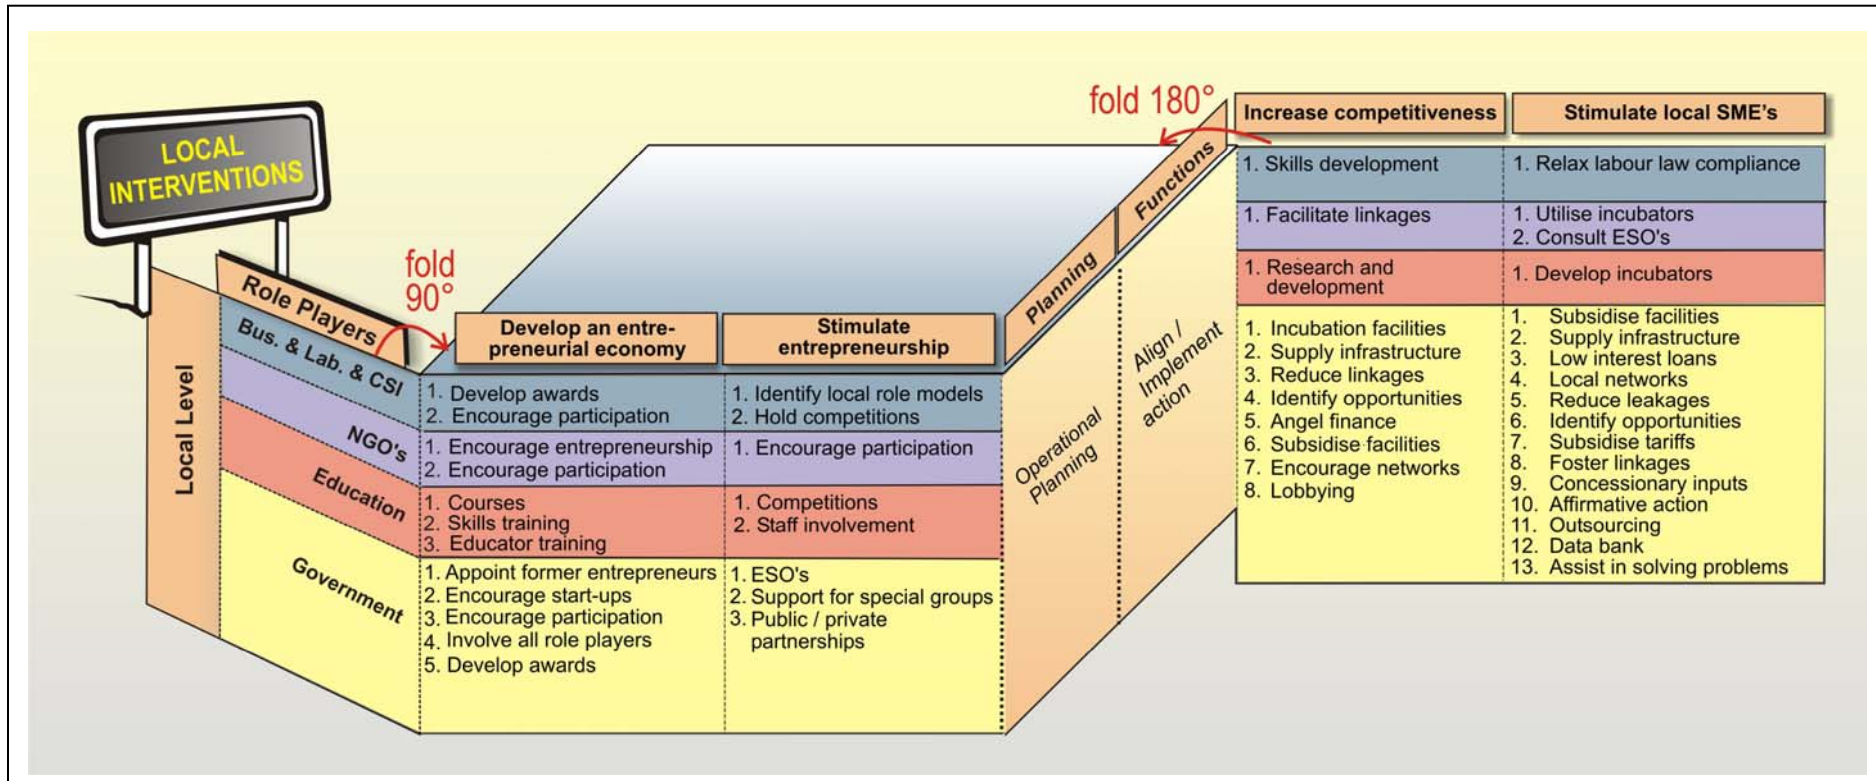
LOCAL INTERVENTIONS

Local Level

Role Players

Bus. & Lab. & CSI

NGO's

Education

Government

fold 90°

fold 180°

| Develop an entrepreneurial economy | Stimulate entrepreneurship |
|---|---|
| 1. Develop awards 2. Encourage participation | 1. Identify local role models 2. Hold competitions |
| 1. Encourage entrepreneurship 2. Encourage participation | 1. Encourage participation |
| 1. Courses 2. Skills training 3. Educator training | 1. Competitions 2. Staff involvement |
| 1. Appoint former entrepreneurs 2. Encourage start-ups 3. Encourage participation 4. Involve all role players 5. Develop awards | 1. ESO's 2. Support for special groups 3. Public / private partnerships |

Planning

Functions

Operational Planning

Align / Implement action

| Increase competitiveness | Stimulate local SME's |
|---|---|
| 1. Skills development | 1. Relax labour law compliance |
| 1. Facilitate linkages | 1. Utilise incubators 2. Consult ESO's |
| 1. Research and development | 1. Develop incubators |
| 1. Incubation facilities 2. Supply infrastructure 3. Reduce linkages 4. Identify opportunities 5. Angel finance 6. Subsidise facilities 7. Encourage networks 8. Lobbying | 1. Subsidise facilities 2. Supply infrastructure 3. Low interest loans 4. Local networks 5. Reduce leakages 6. Identify opportunities 7. Subsidise tariffs 8. Foster linkages 9. Concessionary inputs 10. Affirmative action 11. Outsourcing 12. Data bank 13. Assist in solving problems |